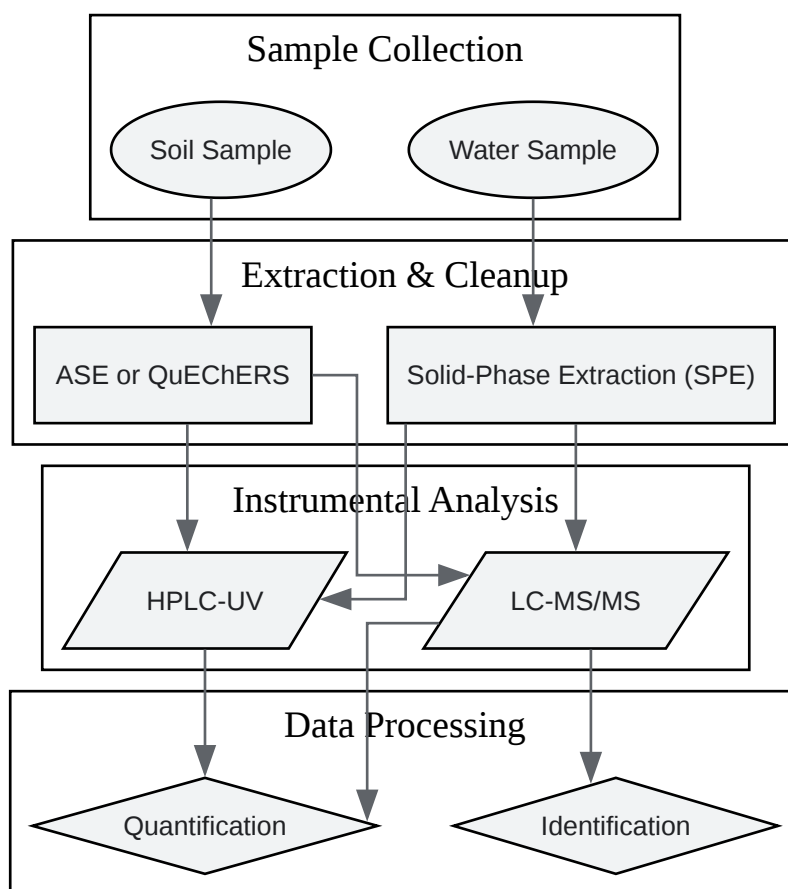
Sample Collection

Soil Sample

Water Sample

Extraction & Cleanup

ASE or QuEChERS

Solid-Phase Extraction (SPE)

Instrumental Analysis

HPLC-UV

LC-MS/MS

Data Processing

Quantification

Identification